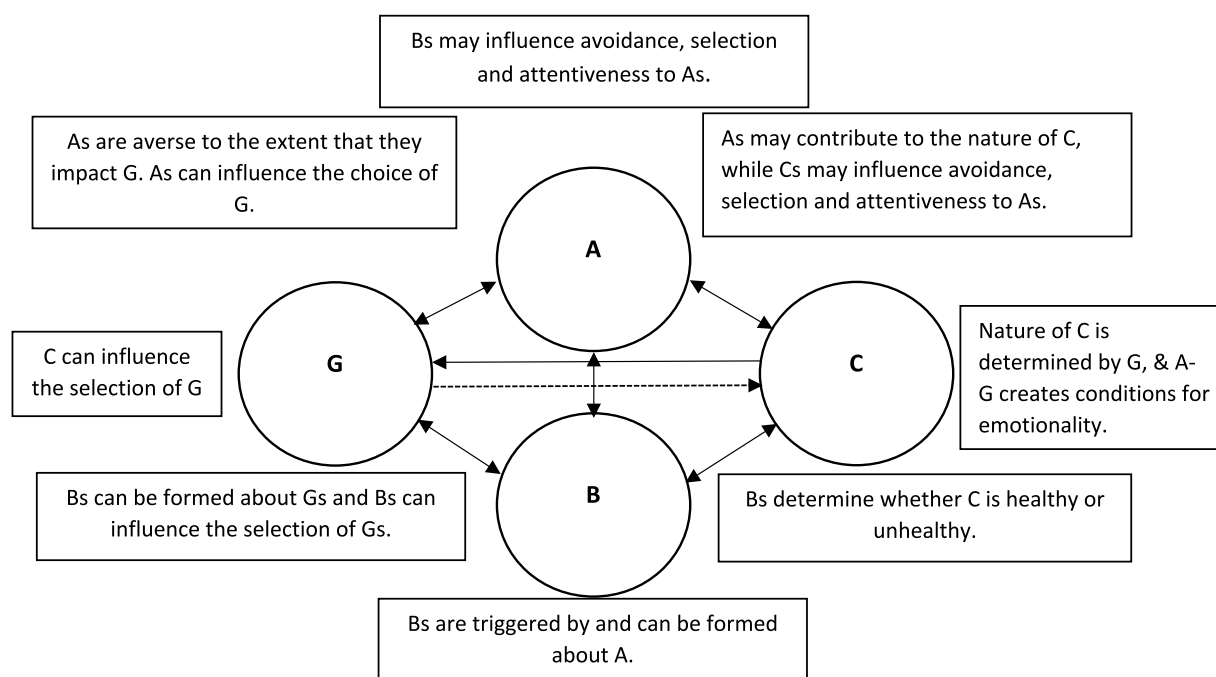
Bs may influence avoidance, selection and attentiveness to As.

As are averse to the extent that they impact G. As can influence the choice of G.

As may contribute to the nature of C, while Cs may influence avoidance, selection and attentiveness to As.

A

C can influence the selection of G

G

C

Nature of C is determined by G, & A-G creates conditions for emotionality.

B

Bs can be formed about Gs and Bs can influence the selection of Gs.

Bs determine whether C is healthy or unhealthy.

Bs are triggered by and can be formed about A.